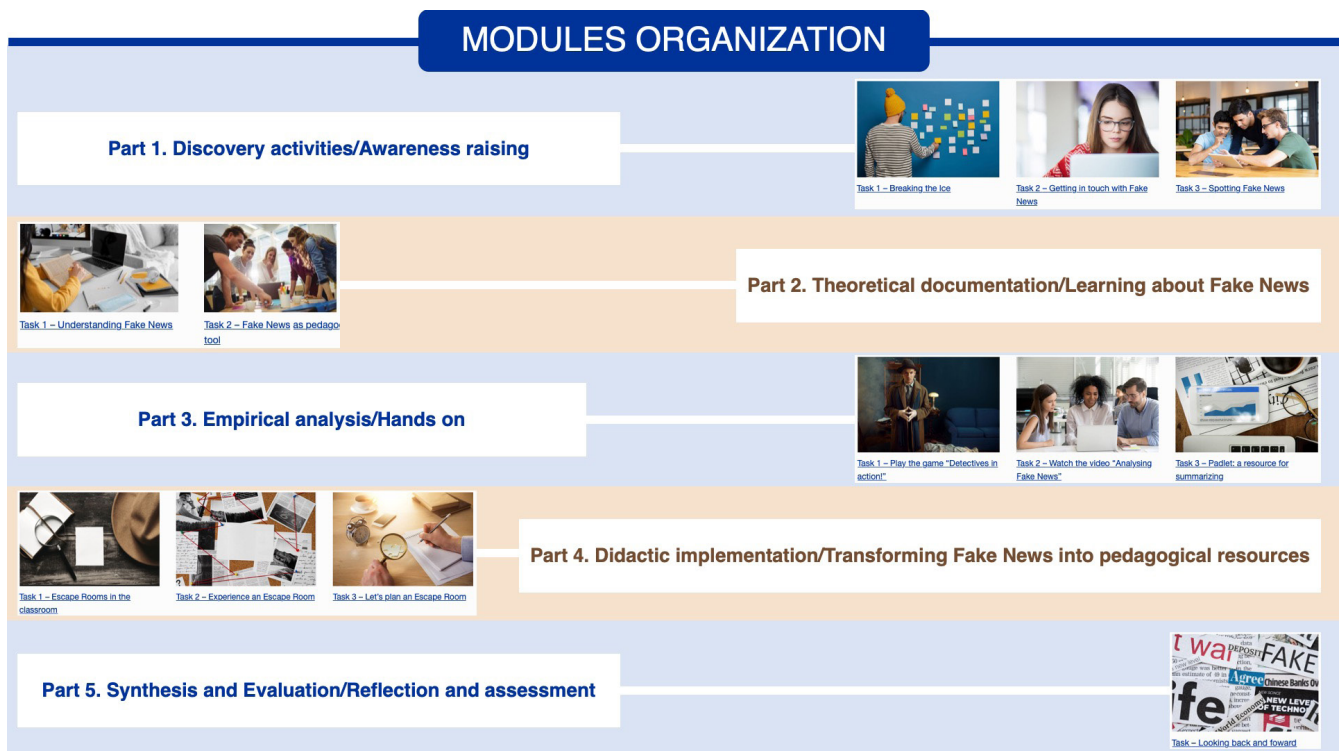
MODULES ORGANIZATION

Part 1. Discovery activities/Awareness raising

Task 1 – Breaking the Ice

Task 2 – Getting in touch with Fake News

Task 3 – Spotting Fake News

Task 1 – Understanding Fake News

Task 2 – Fake News as pedago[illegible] tool

Part 2. Theoretical documentation/Learning about Fake News

Part 3. Empirical analysis/Hands on

Task 1 – Play the game "Detectives in action!"

Task 2 – Watch the video "Analysing Fake News"

Task 3 – Padlet: a resource for summarizing

Task 1 – Escape Rooms in the classroom

Task 2 – Experience an Escape Room

Task 3 – Let's plan an Escape Room

Part 4. Didactic implementation/Transforming Fake News into pedagogical resources

Part 5. Synthesis and Evaluation/Reflection and assessment

t wa FAKE Agree Chinese Banks Ov ife NEW LEVEL OF TECHNO

Task – Looking back and foward